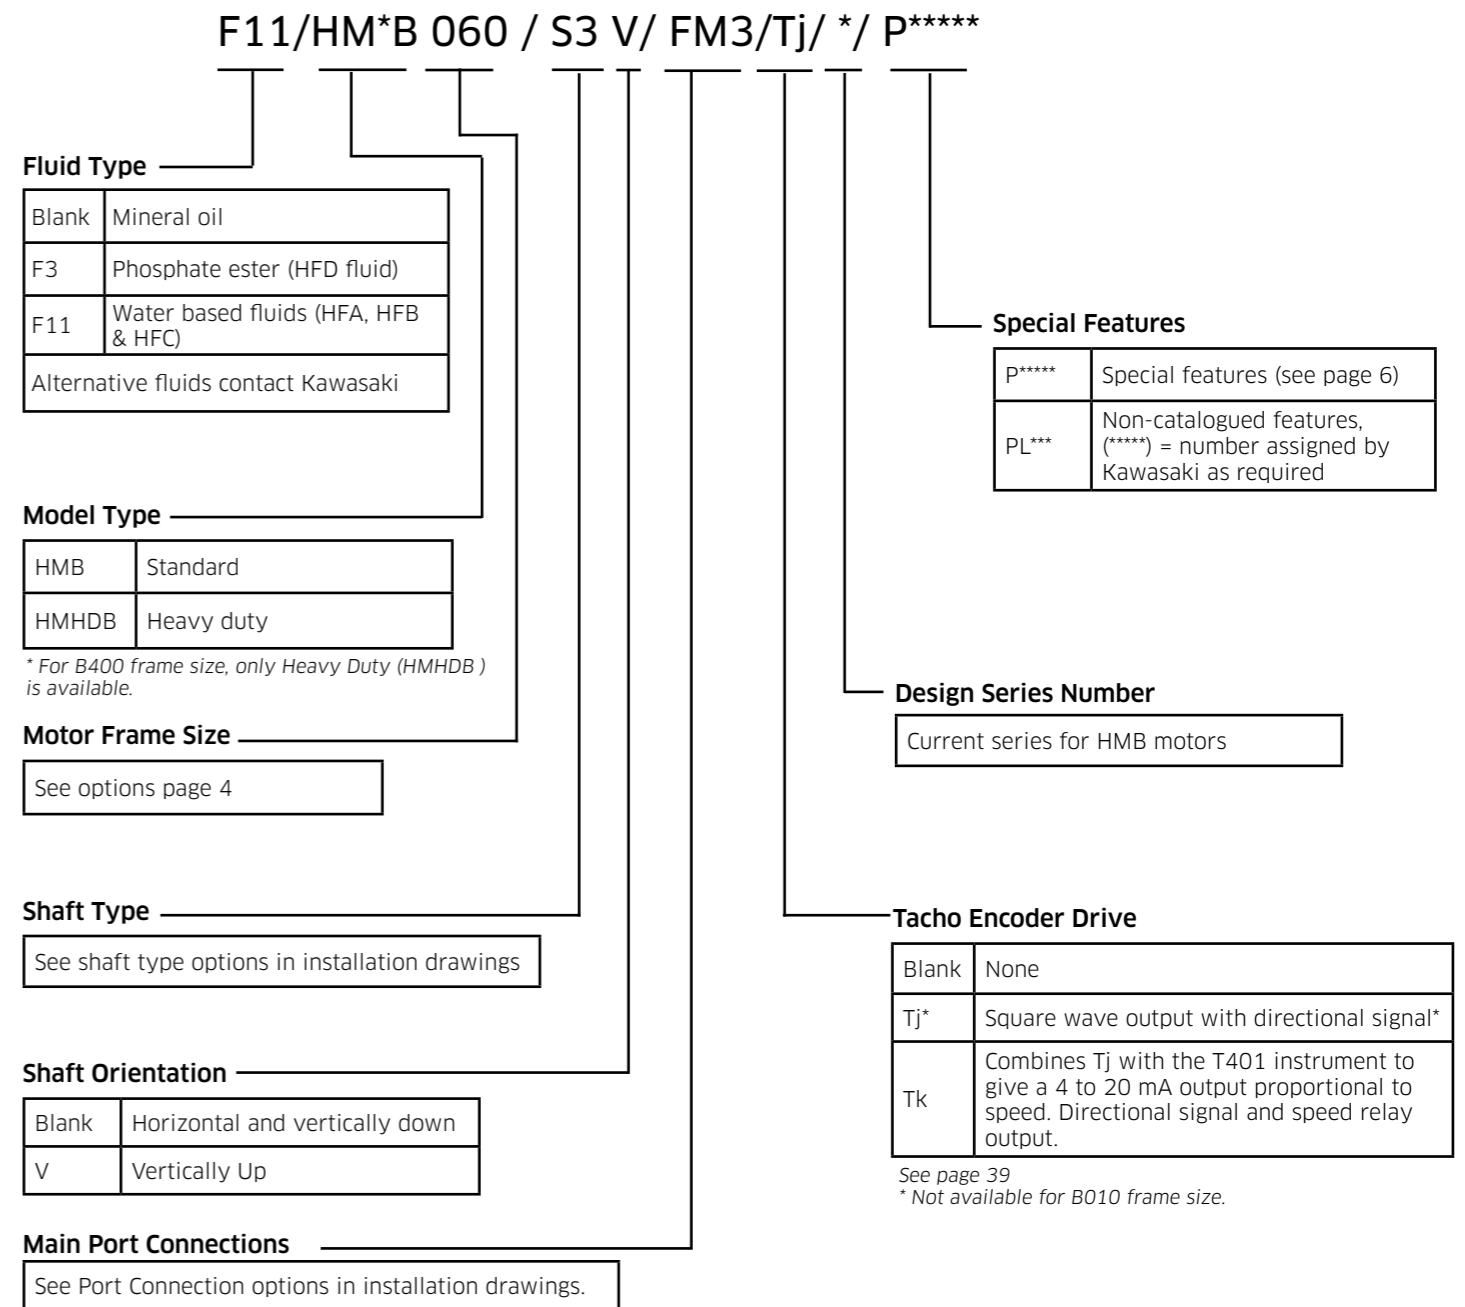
F11/HM*B 060 / S3 V/ FM3/Tj/ */ P*****

Fluid Type

| Blank | Mineral oil |
|---|---|
| F3 | Phosphate ester (HFD fluid) |
| F11 | Water based fluids (HFA, HFB & HFC) |
| Alternative fluids contact Kawasaki | |

Model Type

| HMB | Standard |
|---|---|
| HMHDB | Heavy duty |

* For B400 frame size, only Heavy Duty (HMHDB ) is available.

Motor Frame Size

See options page 4

Shaft Type

See shaft type options in installation drawings

Shaft Orientation

| Blank | Horizontal and vertically down |
|---|---|
| V | Vertically Up |

Main Port Connections

See Port Connection options in installation drawings.

Special Features

| P***** | Special features (see page 6) |
|---|---|
| PL*** | Non-catalogued features, (*****) = number assigned by Kawasaki as required |

Design Series Number

Current series for HMB motors

Tacho Encoder Drive

| Blank | None |
|---|---|
| Tj* | Square wave output with directional signal* |
| Tk | Combines Tj with the T401 instrument to give a 4 to 20 mA output proportional to speed. Directional signal and speed relay output. |

See page 39
* Not available for B010 frame size.